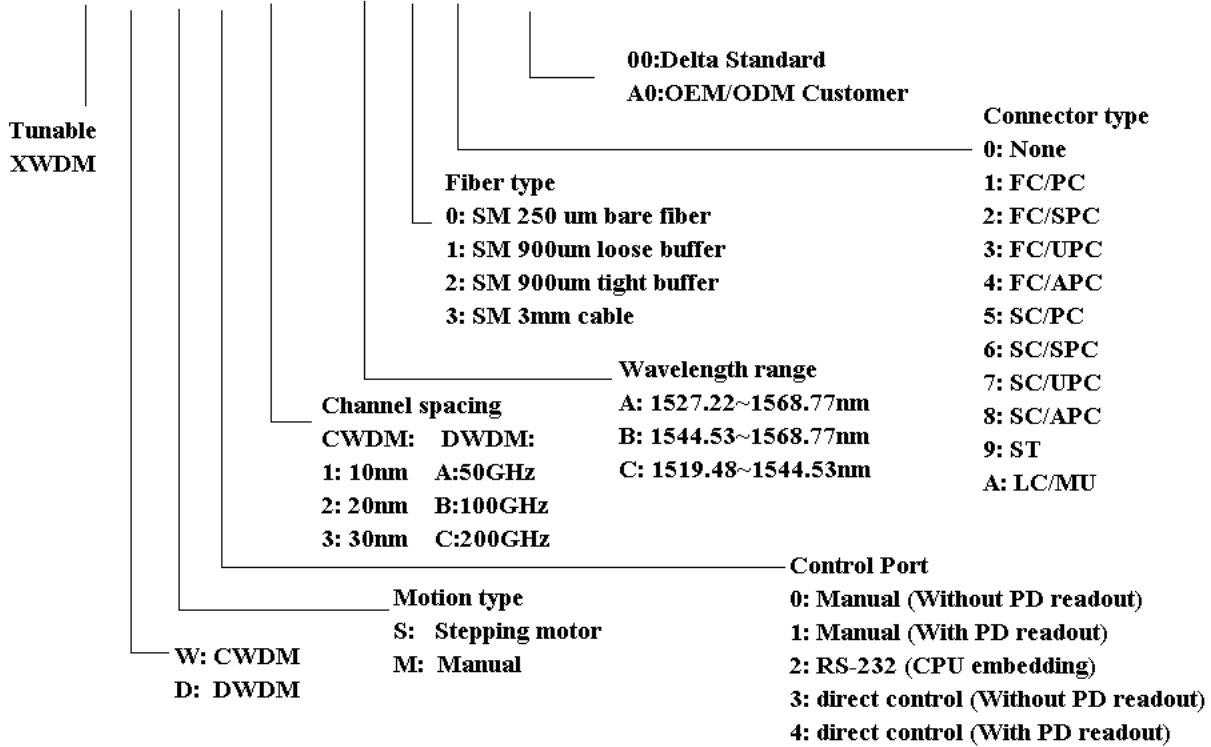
00:Delta Standard
A0:OEM/ODM Customer

Tunable
XWDM

Connector type
0: None
1: FC/PC
2: FC/SPC
3: FC/UPC
4: FC/APC
5: SC/PC
6: SC/SPC
7: SC/UPC
8: SC/APC
9: ST
A: LC/MU

Fiber type
0: SM 250 um bare fiber
1: SM 900um loose buffer
2: SM 900um tight buffer
3: SM 3mm cable

Wavelength range
A: 1527.22~1568.77nm
B: 1544.53~1568.77nm
C: 1519.48~1544.53nm

Channel spacing
CWDM: DWDM:
1: 10nm A:50GHz
2: 20nm B:100GHz
3: 30nm C:200GHz

Control Port
0: Manual (Without PD readout)
1: Manual (With PD readout)
2: RS-232 (CPU embedding)
3: direct control (Without PD readout)
4: direct control (With PD readout)

Motion type
S: Stepping motor
M: Manual

W: CWDM
D: DWDM